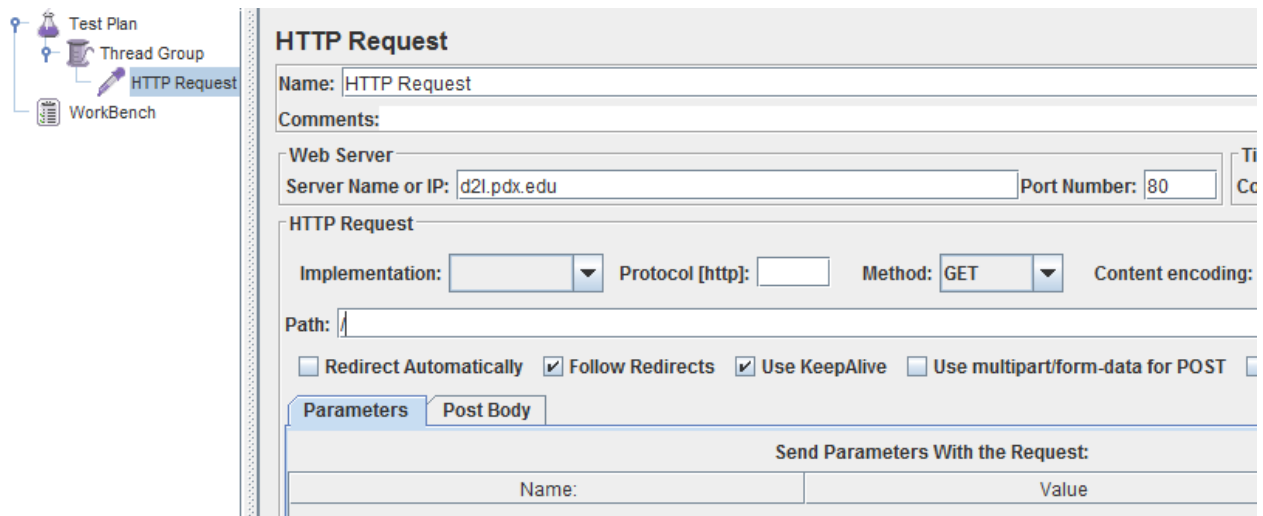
Test Plan
Thread Group
HTTP Request
WorkBench

HTTP Request

Name: HTTP Request

Comments:

Web Server

Server Name or IP: d2l.pdx.edu

Port Number: 80

Ti

Co

HTTP Request

Implementation:

Protocol [http]:

Method: GET

Content encoding:

Path: /

Redirect Automatically

Follow Redirects

Use KeepAlive

Use multipart/form-data for POST

Parameters

Post Body

Send Parameters With the Request:

| Name: | Value |
|---|---|